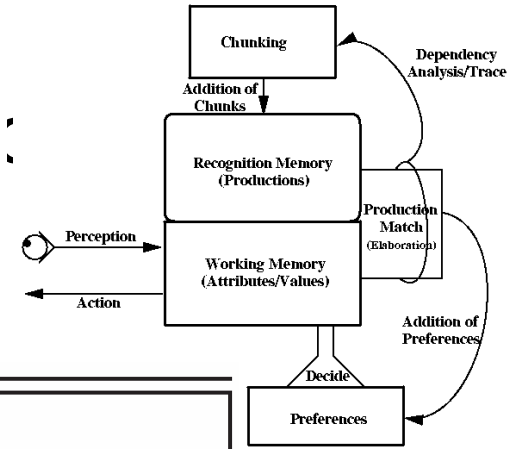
Chunking

Dependency Analysis/Trace

Addition of Chunks

Recognition Memory (Productions)

Production Match (Elaboration)

Perception

Working Memory (Attributes/Values)

Action

Addition of Preferences

Decide

Preferences